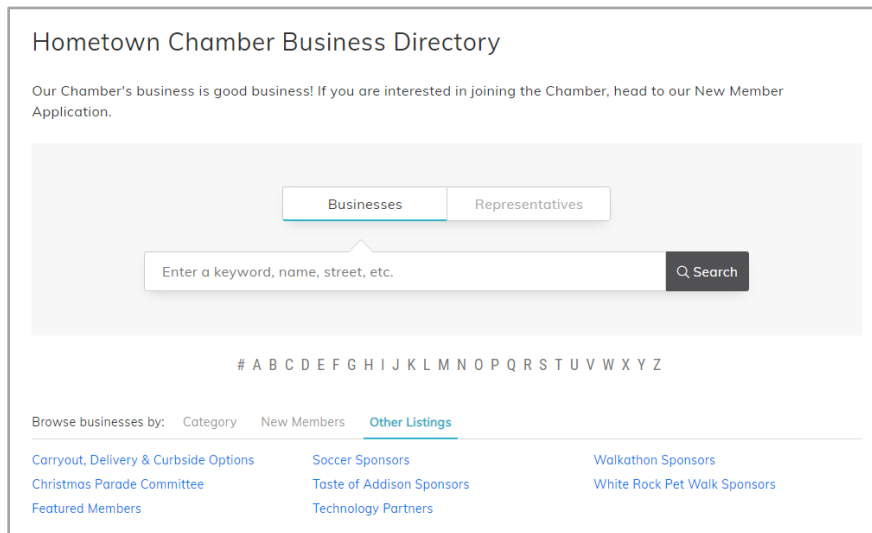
Hometown Chamber Business Directory

Our Chamber's business is good business! If you are interested in joining the Chamber, head to our New Member Application.

Businesses

Representatives

Enter a keyword, name, street, etc.

Search

# A B C D E F G H I J K L M N O P Q R S T U V W X Y Z

Browse businesses by: Category New Members Other Listings

Carryout, Delivery & Curbside Options
Christmas Parade Committee
Featured Members

Soccer Sponsors
Taste of Addison Sponsors
Technology Partners

Walkathon Sponsors
White Rock Pet Walk Sponsors